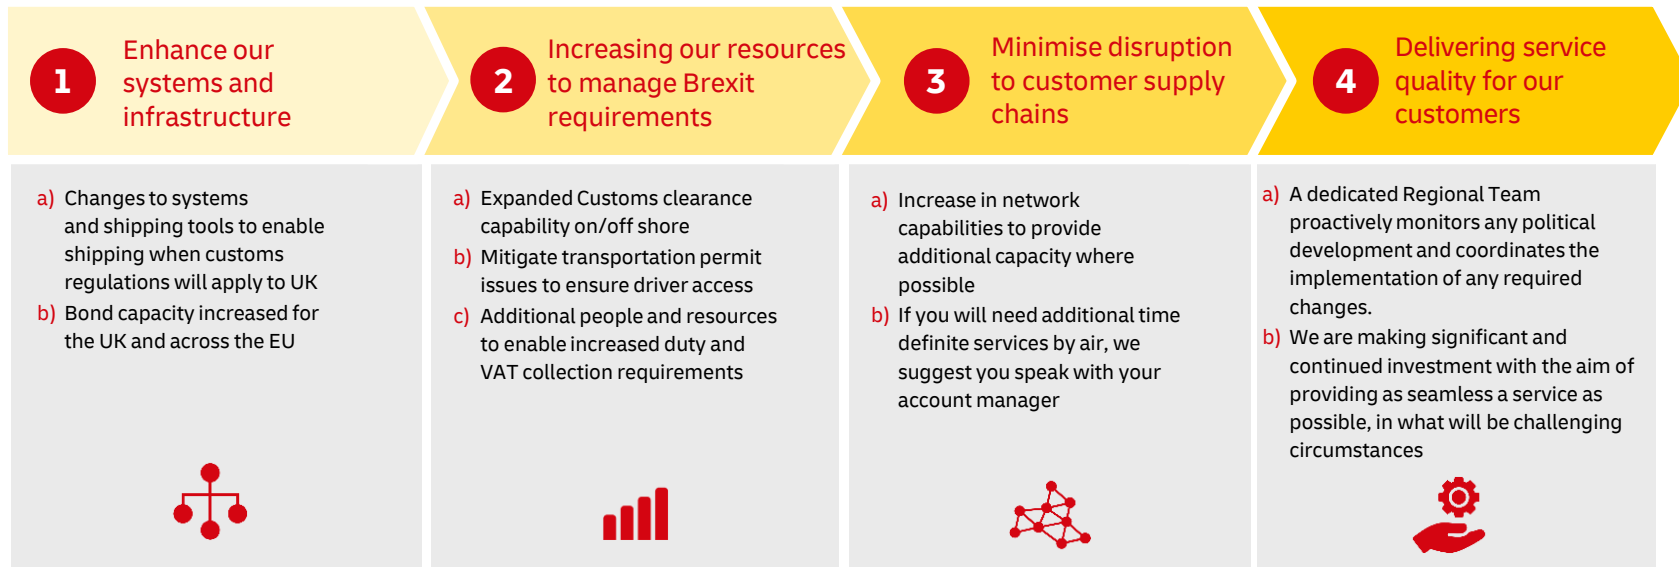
1 Enhance our systems and infrastructure

2 Increasing our resources to manage Brexit requirements

3 Minimise disruption to customer supply chains

4 Delivering service quality for our customers

a) Changes to systems and shipping tools to enable shipping when customs regulations will apply to UK
b) Bond capacity increased for the UK and across the EU

a) Expanded Customs clearance capability on/off shore
b) Mitigate transportation permit issues to ensure driver access
c) Additional people and resources to enable increased duty and VAT collection requirements

a) Increase in network capabilities to provide additional capacity where possible
b) If you will need additional time definite services by air, we suggest you speak with your account manager

a) A dedicated Regional Team proactively monitors any political development and coordinates the implementation of any required changes.
b) We are making significant and continued investment with the aim of providing as seamless a service as possible, in what will be challenging circumstances